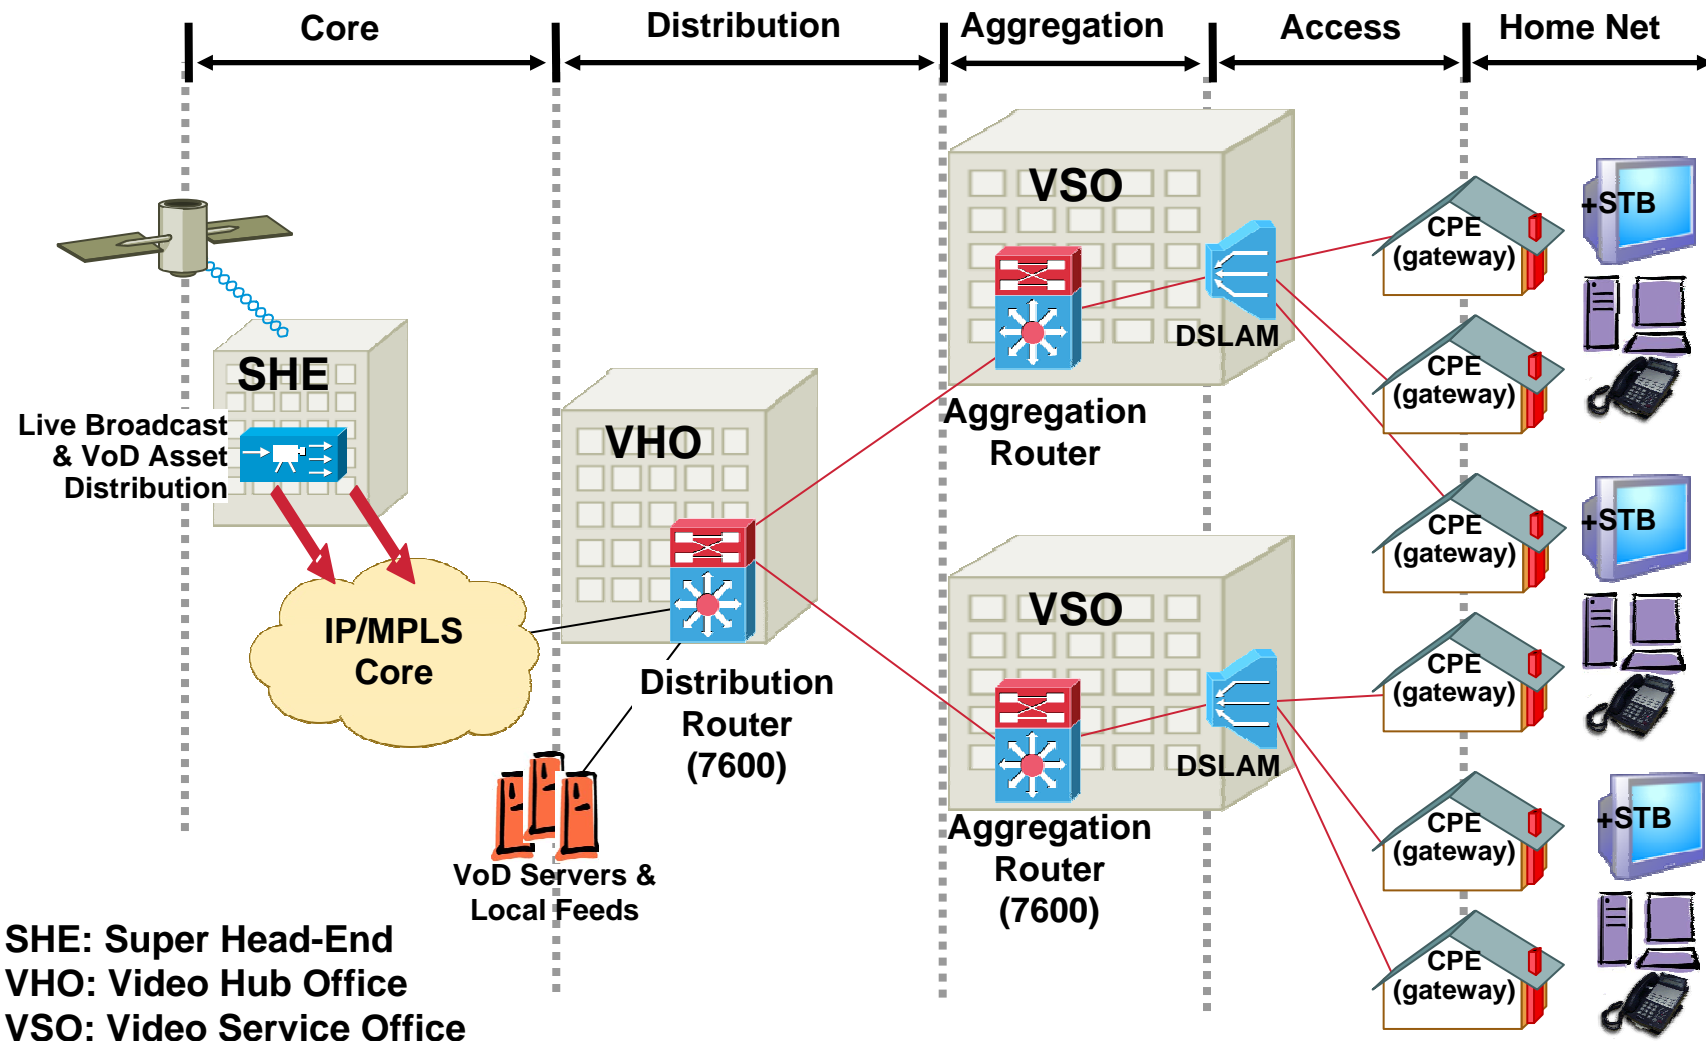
Core
Distribution
Aggregation
Access
Home Net

SHE
Live Broadcast & VoD Asset Distribution

IP/MPLS Core

VHO
Distribution Router (7600)

VoD Servers & Local Feeds

VSO
DSLAM
Aggregation Router

VSO
DSLAM
Aggregation Router (7600)

CPE (gateway)
+STB
CPE (gateway)
CPE (gateway)
+STB
CPE (gateway)
CPE (gateway)
+STB
CPE (gateway)

SHE: Super Head-End
VHO: Video Hub Office
VSO: Video Service Office